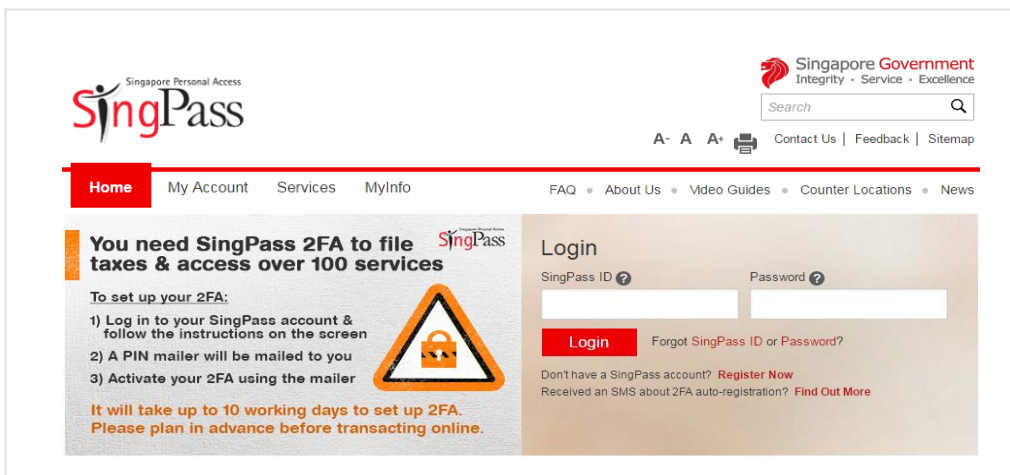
Singapore Personal Access
SingPass

Singapore Government
Integrity · Service · Excellence

Search

A- A A+ Contact Us | Feedback | Sitemap

Home My Account Services MyInfo

FAQ About Us Video Guides Counter Locations News

You need SingPass 2FA to file taxes & access over 100 services

SingPass

To set up your 2FA:

1) Log in to your SingPass account & follow the instructions on the screen

2) A PIN mailer will be mailed to you

3) Activate your 2FA using the mailer

It will take up to 10 working days to set up 2FA. Please plan in advance before transacting online.

Login

SingPass ID

Password

Login

Forgot SingPass ID or Password?

Don't have a SingPass account? Register Now

Received an SMS about 2FA auto-registration? Find Out More